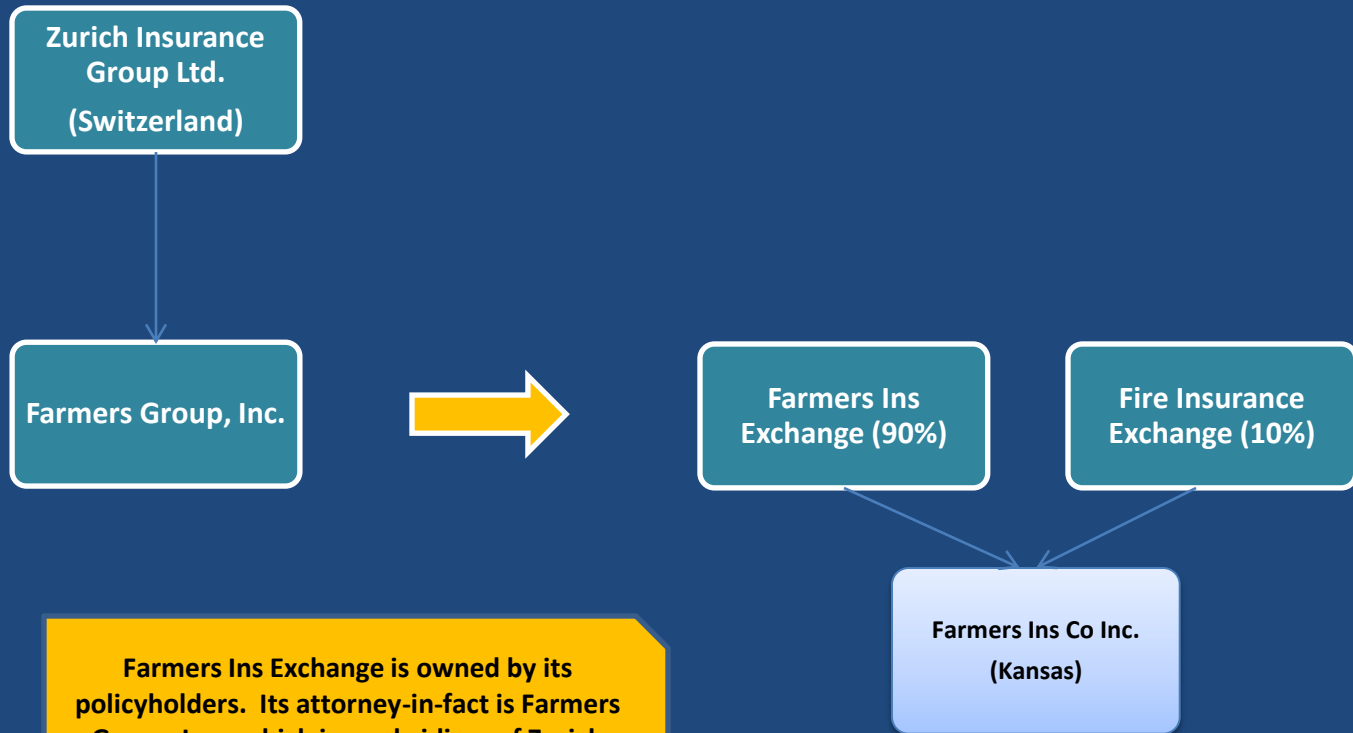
Zurich Insurance Group Ltd.

(Switzerland)

Farmers Group, Inc.

Farmers Ins Exchange (90%)

Fire Insurance Exchange (10%)

Farmers Ins Co Inc.

(Kansas)

Farmers Ins Exchange is owned by its policyholders. Its attorney-in-fact is Farmers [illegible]